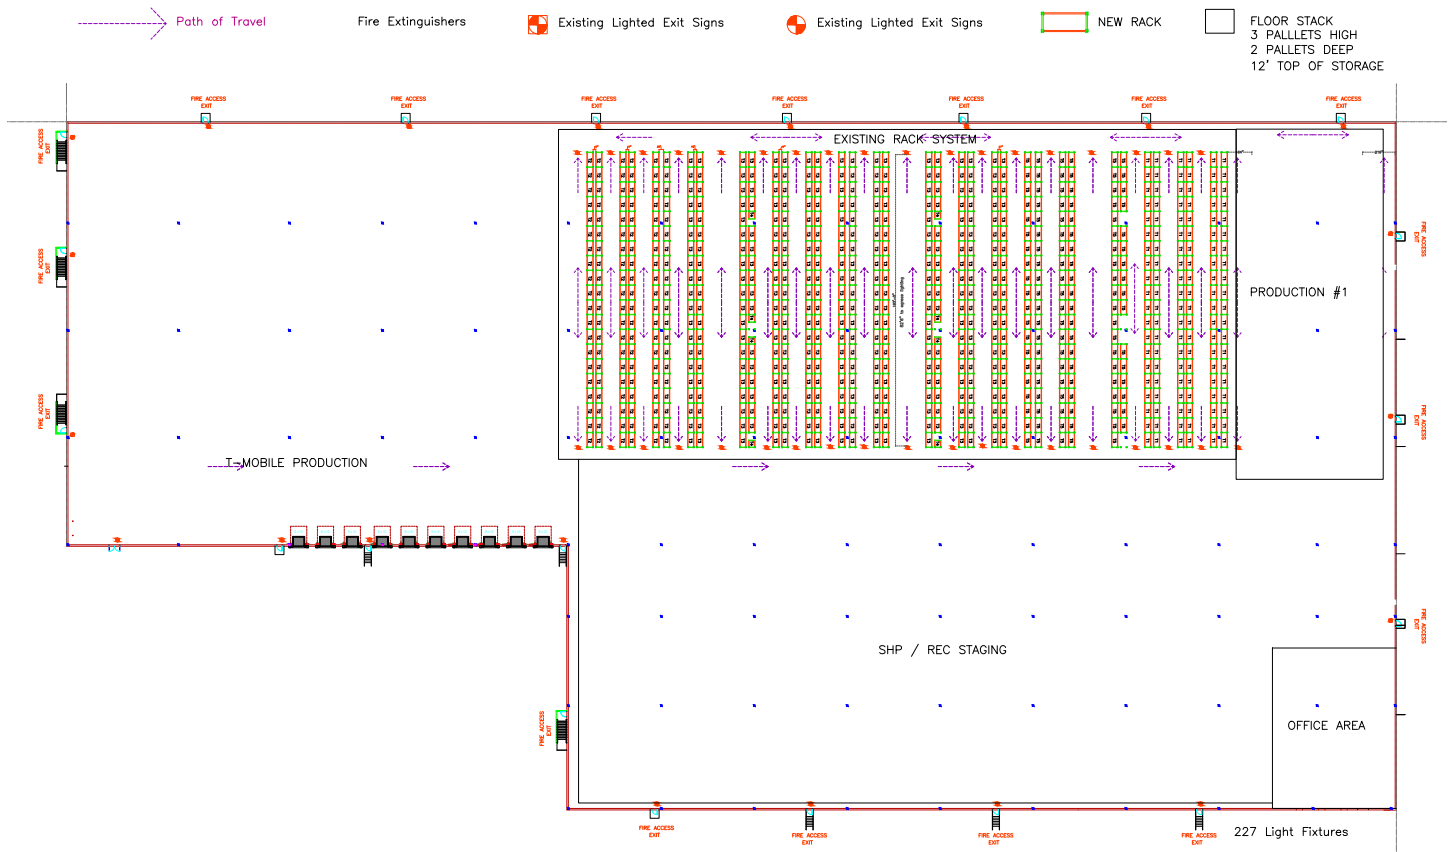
Path of Travel

Fire Extinguishers

Existing Lighted Exit Signs

Existing Lighted Exit Signs

NEW RACK

FLOOR STACK
3 PALLLETS HIGH
2 PALLETS DEEP
12' TOP OF STORAGE

FIRE ACCESS EXIT

FIRE ACCESS EXIT

FIRE ACCESS EXIT

FIRE ACCESS EXIT

FIRE ACCESS EXIT

FIRE ACCESS EXIT

FIRE ACCESS EXIT

FIRE ACCESS EXIT

FIRE ACCESS EXIT

FIRE ACCESS EXIT

EXISTING RACK SYSTEM

PRODUCTION #1

FIRE ACCESS EXIT

FIRE ACCESS EXIT

T-MOBILE PRODUCTION

FIRE ACCESS EXIT

SHP / REC STAGING

FIRE ACCESS EXIT

OFFICE AREA

FIRE ACCESS EXIT

FIRE ACCESS EXIT

FIRE ACCESS EXIT

FIRE ACCESS EXIT

227 Light Fixtures